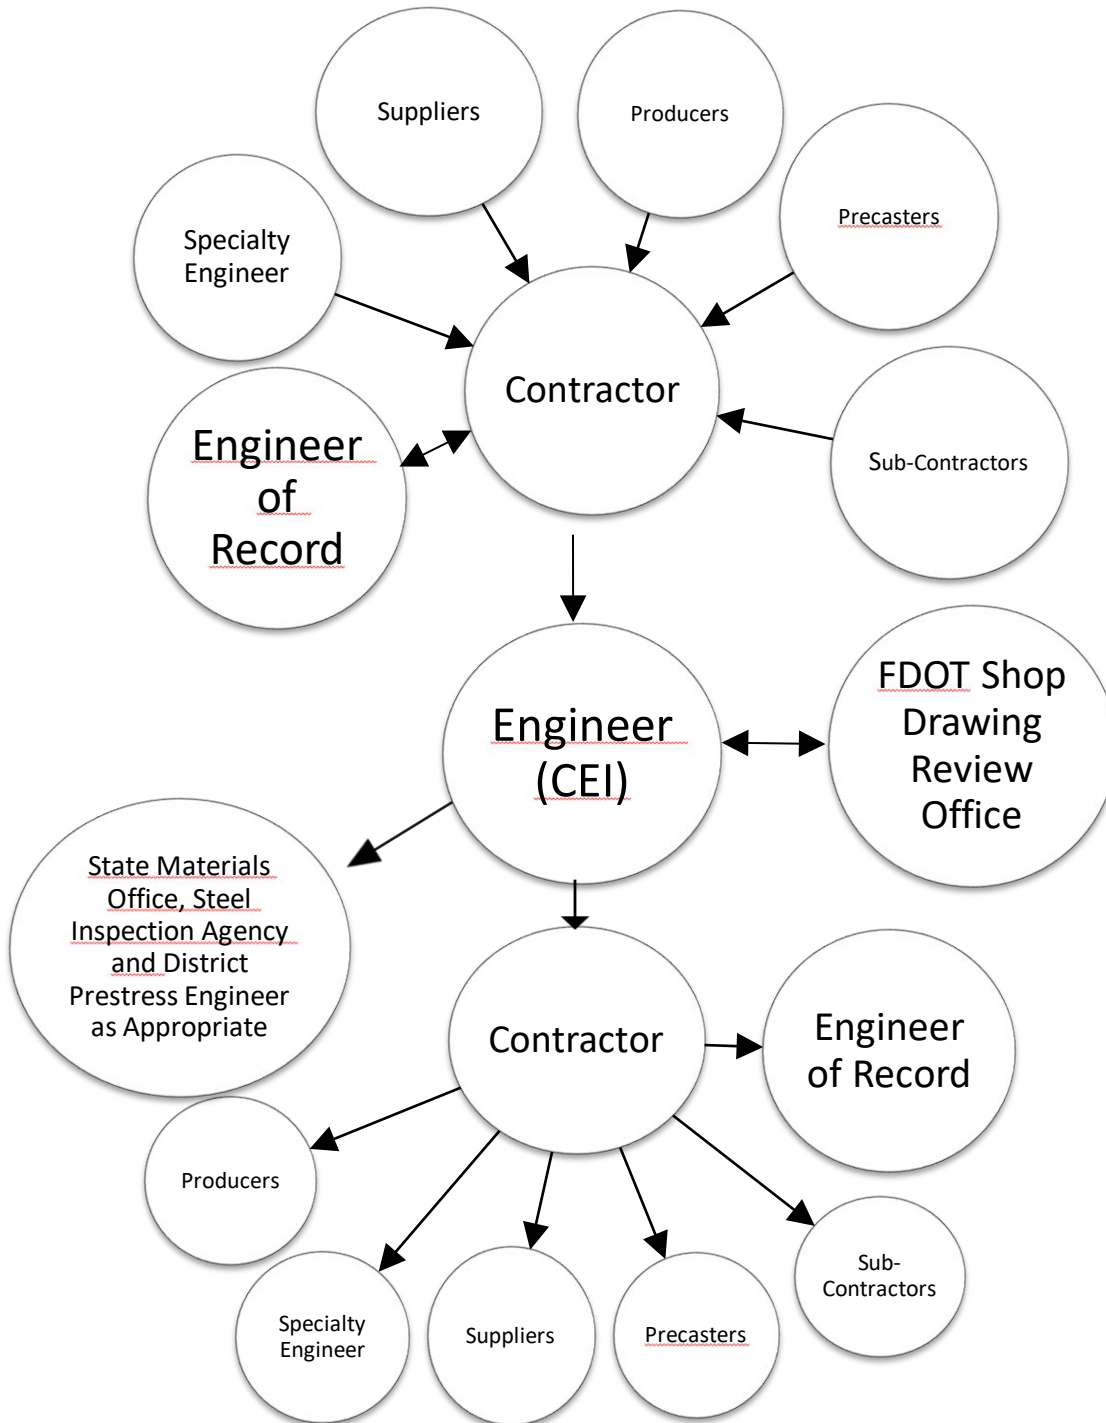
Suppliers

Producers

Precasters

Specialty Engineer

Contractor

Engineer of Record

Sub-Contractors

Engineer (CEI)

FDOT Shop Drawing Review Office

State Materials Office, Steel Inspection Agency and District Prestress Engineer as Appropriate

Contractor

Engineer of Record

Producers

Specialty Engineer

Suppliers

Precasters

Sub-Contractors